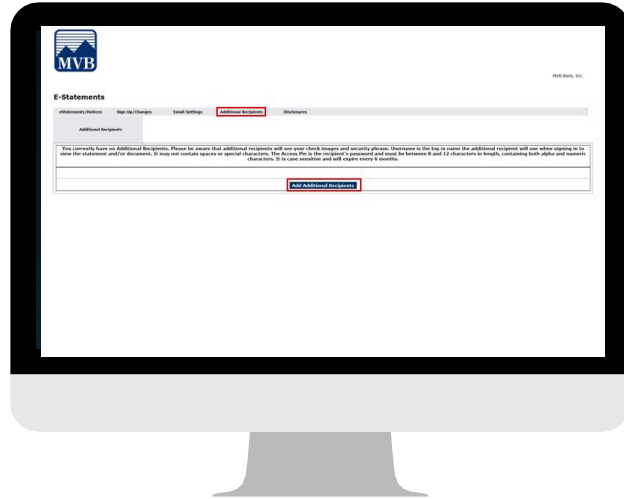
MVB

MVB Bank, Inc.

E-Statements

eStatements/Notices Sign Up/Changes Email Settings Additional Recipients Disclosures

Additional Recipients

You currently have no Additional Recipients. Please be aware that additional recipients will see your check images and security phrase. Username is the log in name the additional recipient will use when signing in to view the statement and/or document. It may not contain spaces or special characters. The Access Pin is the recipient's password and must be between 8 and 12 characters in length, containing both alpha and numeric characters. It is case sensitive and will expire every 6 months.

Add Additional Recipients